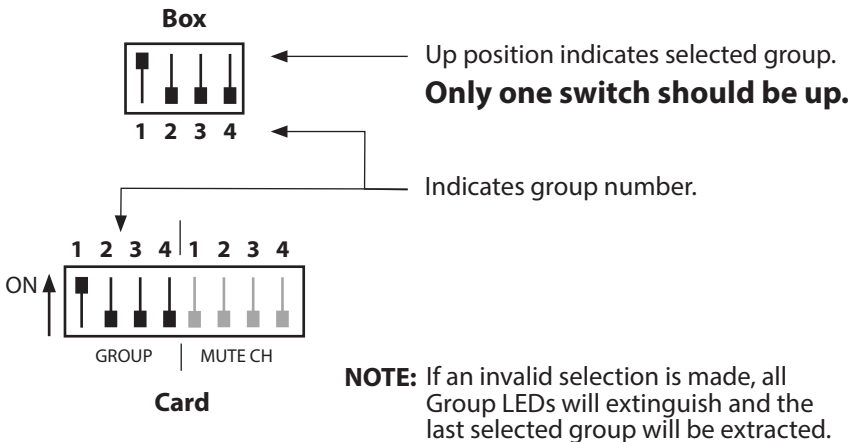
Box

1 2 3 4

Up position indicates selected group.

**Only one switch should be up.**

Indicates group number.

1 2 3 4 1 2 3 4

ON

GROUP MUTE CH

Card

**NOTE:** If an invalid selection is made, all Group LEDs will extinguish and the last selected group will be extracted.